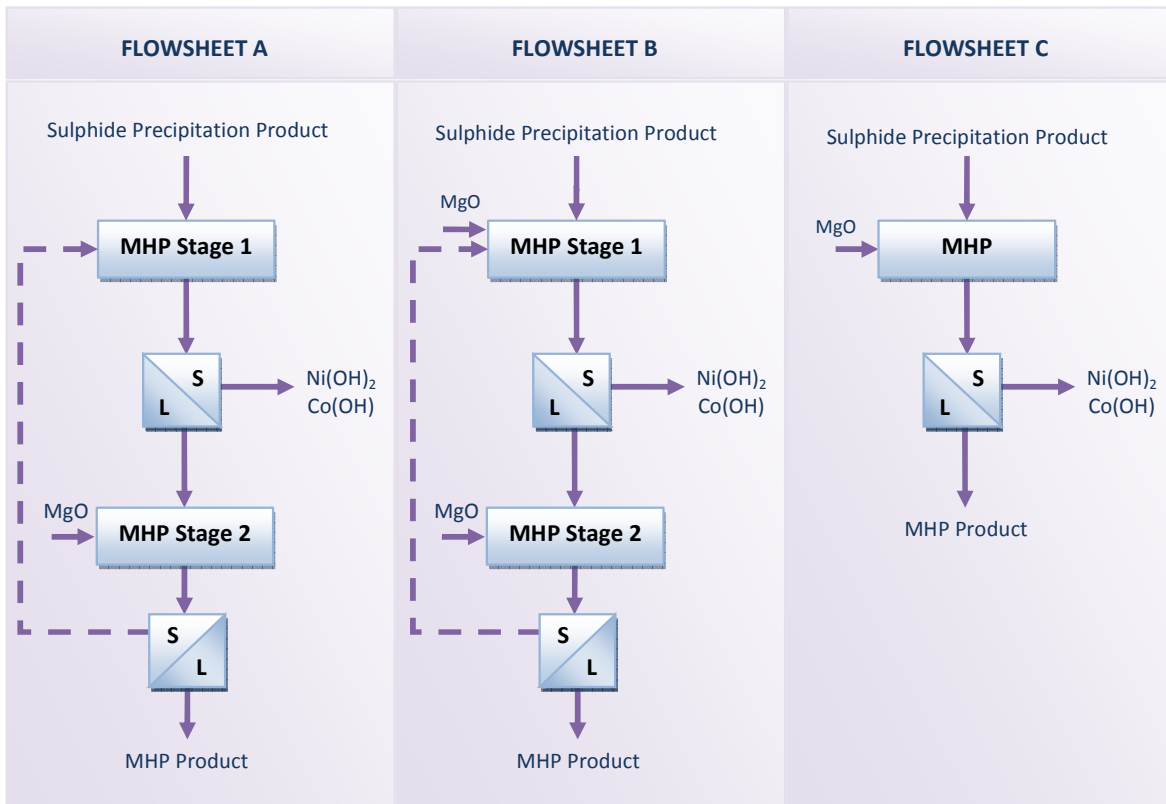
FLOWSHEET A

Sulphide Precipitation Product

MHP Stage 1

S
L

$Ni(OH)_2$
Co(OH)

MgO

MHP Stage 2

S
L

MHP Product

FLOWSHEET B

Sulphide Precipitation Product

MgO

MHP Stage 1

S
L

$Ni(OH)_2$
Co(OH)

MgO

MHP Stage 2

S
L

MHP Product

FLOWSHEET C

Sulphide Precipitation Product

MgO

MHP

S
L

$Ni(OH)_2$
Co(OH)

MHP Product